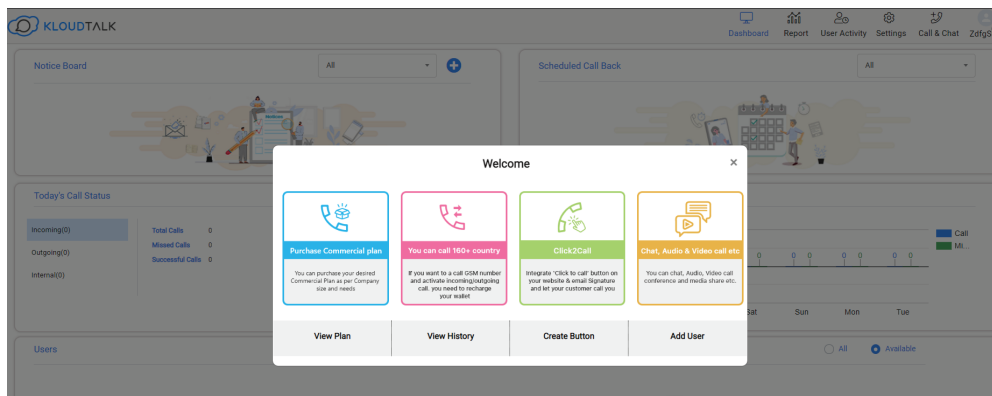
KLOUDTALK

Dashboard Report User Activity Settings Call & Chat ZdfgS

Notice Board All

Scheduled Call Back All

Today's Call Status

Incoming(0)
Outgoing(0)
Internal(0)

Total Calls 0
Missed Calls 0
Successful Calls 0

Call
Mi...

0 0 0 0 0 0 0 0

Sat Sun Mon Tue

Users

All Available

Welcome ×

Purchase Commercial plan
You can purchase your desired Commercial Plan as per Company size and needs

You can call 160+ country
If you want to a call GSM number and activate incoming/outgoing call. you need to recharge your wallet

Click2Call
Integrate 'Click to call' button on your website & email Signature and let your customer call you

Chat, Audio & Video call etc
You can chat, Audio, Video call conference and media share etc.

View Plan | View History | Create Button | Add User